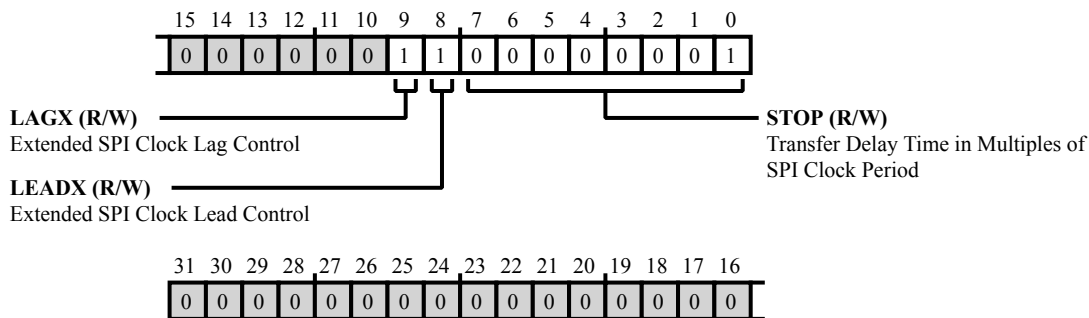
15 14 13 12 11 10 9 8 7 6 5 4 3 2 1 0

| 0 | 0 | 0 | 0 | 0 | 0 | 1 | 1 | 0 | 0 | 0 | 0 | 0 | 0 | 0 | 1 |
|---|---|---|---|---|---|---|---|---|---|---|---|---|---|---|---|

**LAGX (R/W)**
Extended SPI Clock Lag Control

**STOP (R/W)**
Transfer Delay Time in Multiples of SPI Clock Period

**LEADX (R/W)**
Extended SPI Clock Lead Control

31 30 29 28 27 26 25 24 23 22 21 20 19 18 17 16

| 0 | 0 | 0 | 0 | 0 | 0 | 0 | 0 | 0 | 0 | 0 | 0 | 0 | 0 | 0 | 0 |
|---|---|---|---|---|---|---|---|---|---|---|---|---|---|---|---|